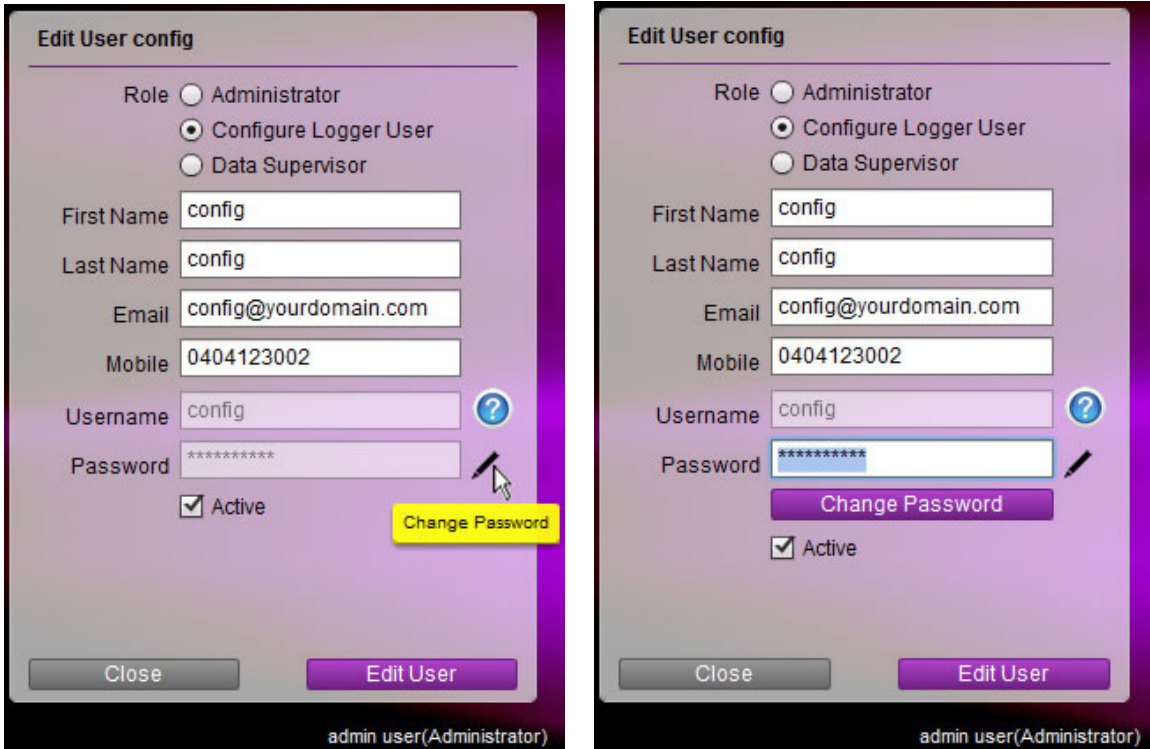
Edit User config

Role Administrator
Configure Logger User
Data Supervisor

First Name config

Last Name config

Email config@yourdomain.com

Mobile 0404123002

Username config

Password **********

Active

Change Password

Close

Edit User

admin user(Administrator)

Edit User config

Role Administrator
Configure Logger User
Data Supervisor

First Name config

Last Name config

Email config@yourdomain.com

Mobile 0404123002

Username config

Password **********

Change Password

Active

Close

Edit User

admin user(Administrator)